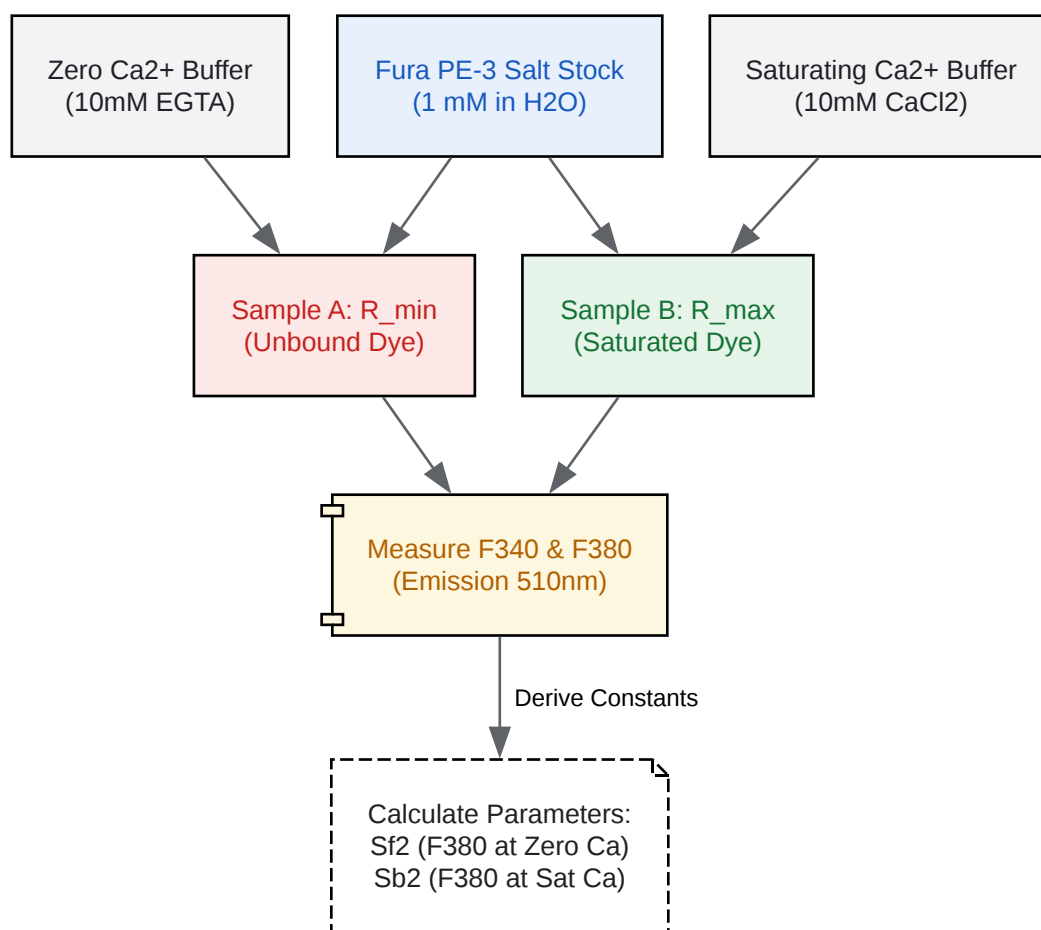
Zero Ca2+ Buffer
(10mM EGTA)

Fura PE-3 Salt Stock
(1 mM in H2O)

Saturating Ca2+ Buffer
(10mM CaCl2)

Sample A: R_min
(Unbound Dye)

Sample B: R_max
(Saturated Dye)

Measure F340 & F380
(Emission 510nm)

Derive Constants

Calculate Parameters:
Sf2 (F380 at Zero Ca)
Sb2 (F380 at Sat Ca)